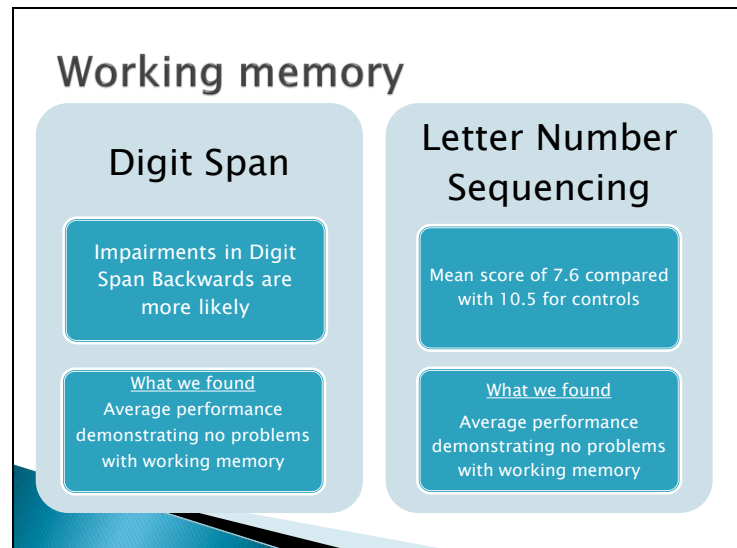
Working memory

Digit Span

Impairments in Digit Span Backwards are more likely

What we found
Average performance demonstrating no problems with working memory

Letter Number Sequencing

Mean score of 7.6 compared with 10.5 for controls

What we found
Average performance demonstrating no problems with working memory